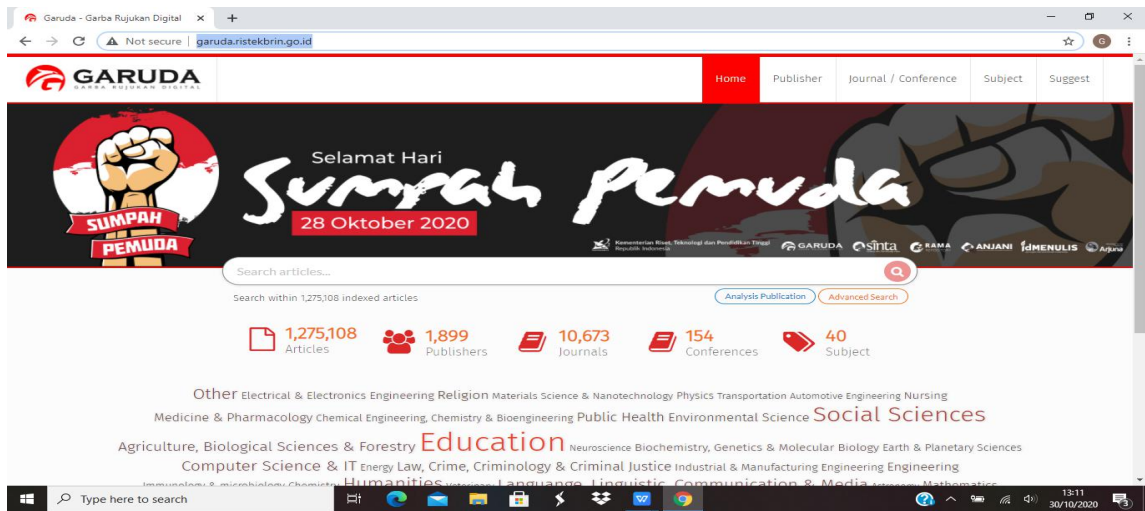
Garuda - Garba Rujukan Digital ×
+
Not secure | garuda.ristekbrin.go.id
G

GARUDA
GARBA RUJUKAN DIGITAL
Home Publisher Journal / Conference Subject Suggest

SUMPAH PEMUDA
Selamat Hari
Sumpah Pemuda
28 Oktober 2020
Kementerian Riset, Teknologi dan Pendidikan Tinggi Republik Indonesia
GARUDA sinta RAMA ANJANI MENULIS Arjuna

Search articles...
Search within 1,275,108 indexed articles
Analysis Publication Advanced Search

1,275,108 Articles
1,899 Publishers
10,673 Journals
154 Conferences
40 Subject

Other Electrical & Electronics Engineering Religion Materials Science & Nanotechnology Physics Transportation Automotive Engineering Nursing Medicine & Pharmacology Chemical Engineering, Chemistry & Bioengineering Public Health Environmental Science Social Sciences Agriculture, Biological Sciences & Forestry Education Neuroscience Biochemistry, Genetics & Molecular Biology Earth & Planetary Sciences Computer Science & IT Energy Law, Crime, Criminology & Criminal Justice Industrial & Manufacturing Engineering Engineering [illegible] Humanities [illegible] Language, Linguistic, Communication & Media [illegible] Mathematics

Type here to search
13:11
30/10/2020